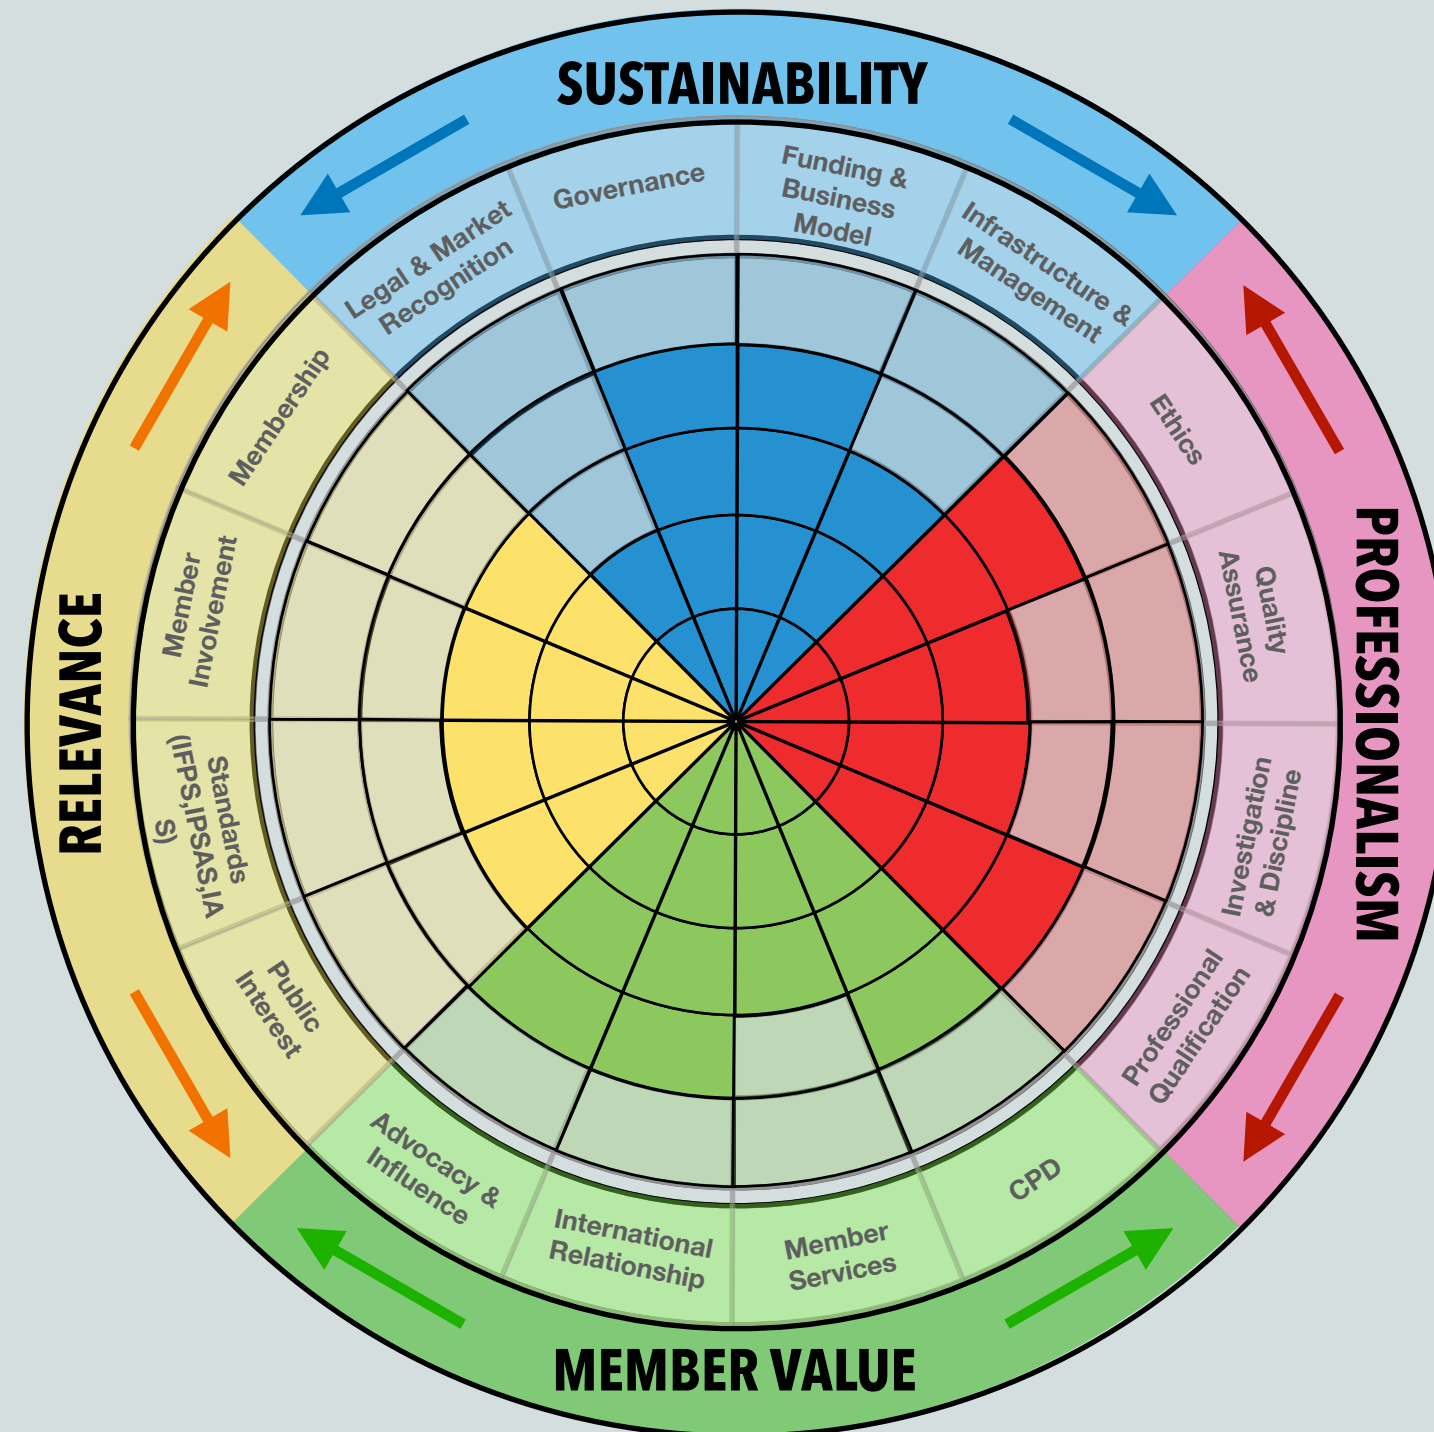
SUSTAINABILITY

Legal & Market Recognition

Governance

Funding & Business Model

Infrastructure & Management

PROFESSIONALISM

Ethics

Quality Assurance

Investigation & Discipline

Professional Qualification

MEMBER VALUE

CPD

Member Services

International Relationship

Advocacy & Influence

RELEVANCE

Public Interest

Standards (IFPS,IPSAS,IAS)

Member Involvement

Membership